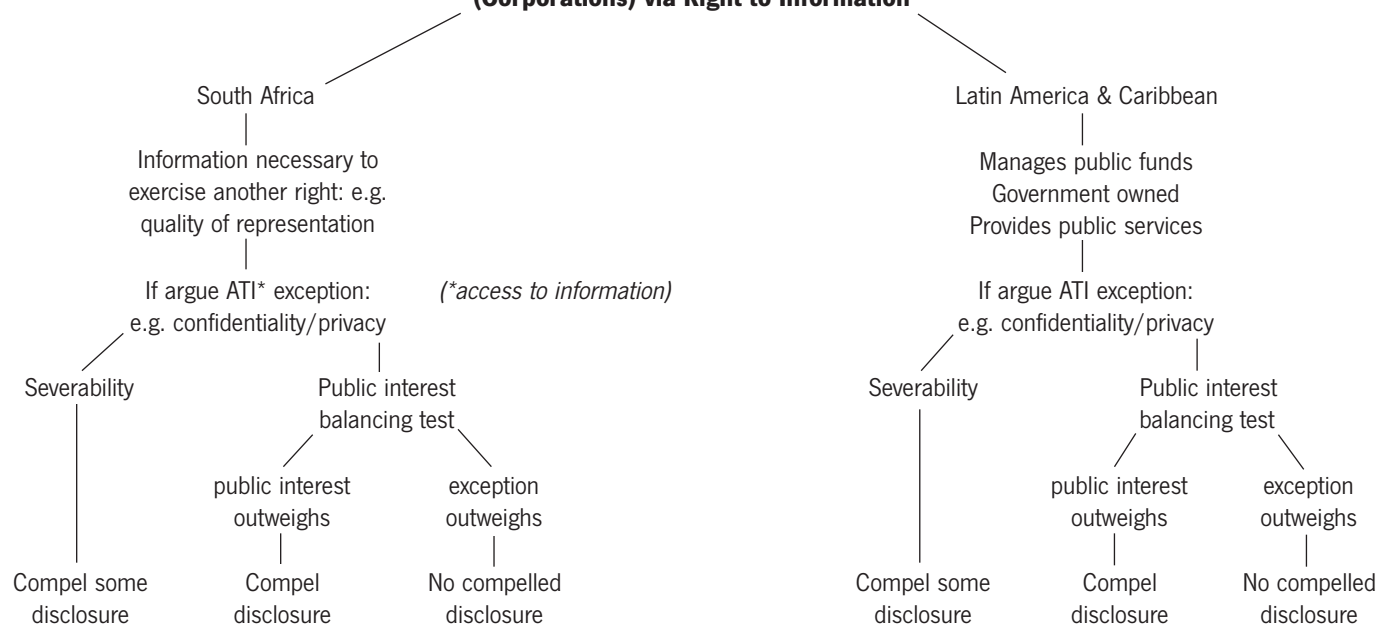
(Corporations) via Right to Information

South Africa

Information necessary to exercise another right: e.g. quality of representation

If argue ATI* exception: e.g. confidentiality/privacy

(*access to information)

Severability

Compel some disclosure

Public interest balancing test

public interest outweighs

Compel disclosure

exception outweighs

No compelled disclosure

Latin America & Caribbean

Manages public funds
Government owned
Provides public services

If argue ATI exception: e.g. confidentiality/privacy

Severability

Compel some disclosure

Public interest balancing test

public interest outweighs

Compel disclosure

exception outweighs

No compelled disclosure